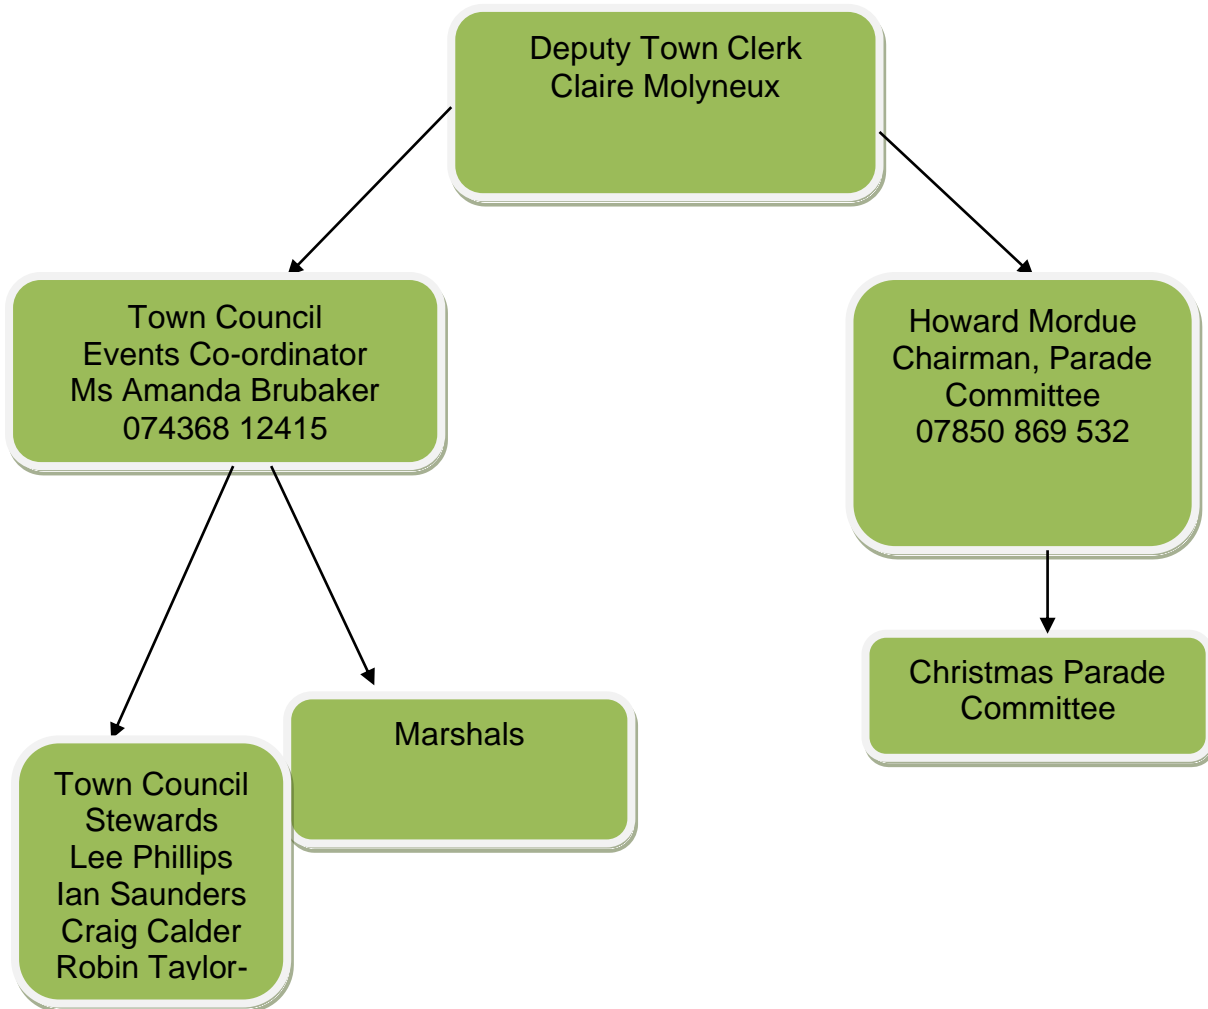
Deputy Town Clerk
Claire Molyneux

Town Council
Events Co-ordinator
Ms Amanda Brubaker
074368 12415

Howard Mordue
Chairman, Parade Committee
07850 869 532

Christmas Parade Committee

Marshals

Town Council Stewards
Lee Phillips
Ian Saunders
Craig Calder
Robin Taylor-